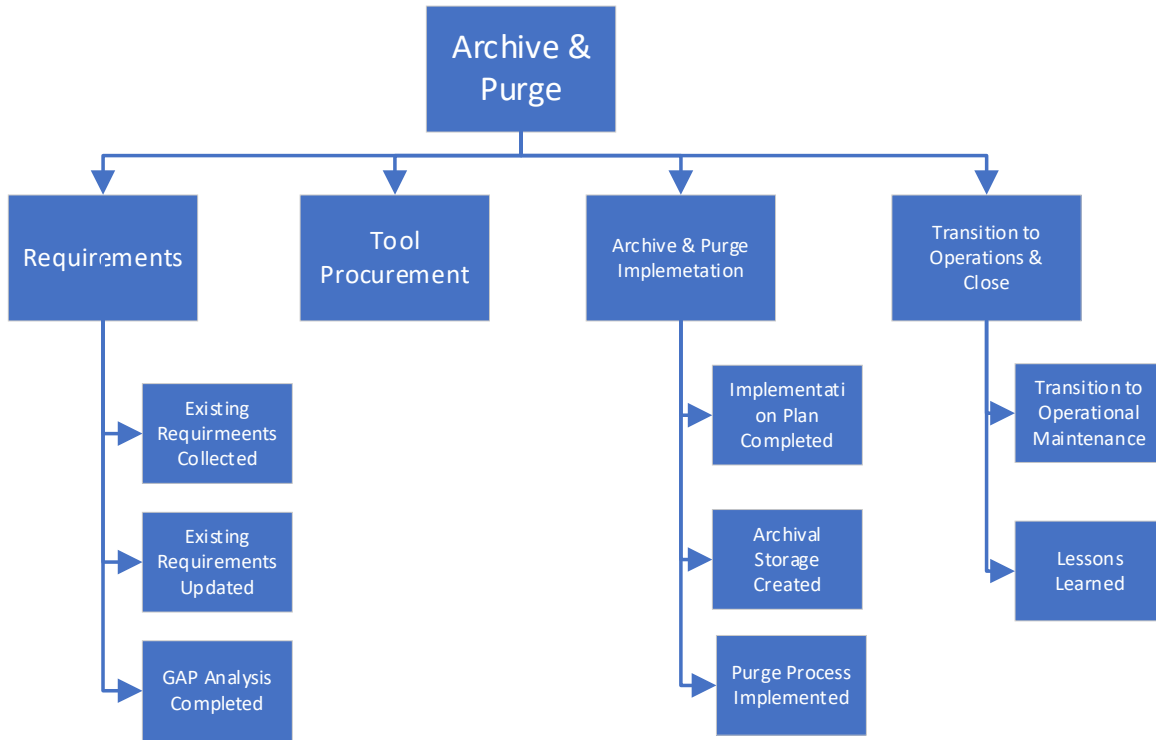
Archive & Purge

Requirements

Tool Procurement

Archive & Purge Implemetation

Transition to Operations & Close

Existing Requirmeents Collected

Existing Requirements Updated

GAP Analysis Completed

Implementati on Plan Completed

Archival Storage Created

Purge Process Implemented

Transition to Operational Maintenance

Lessons Learned